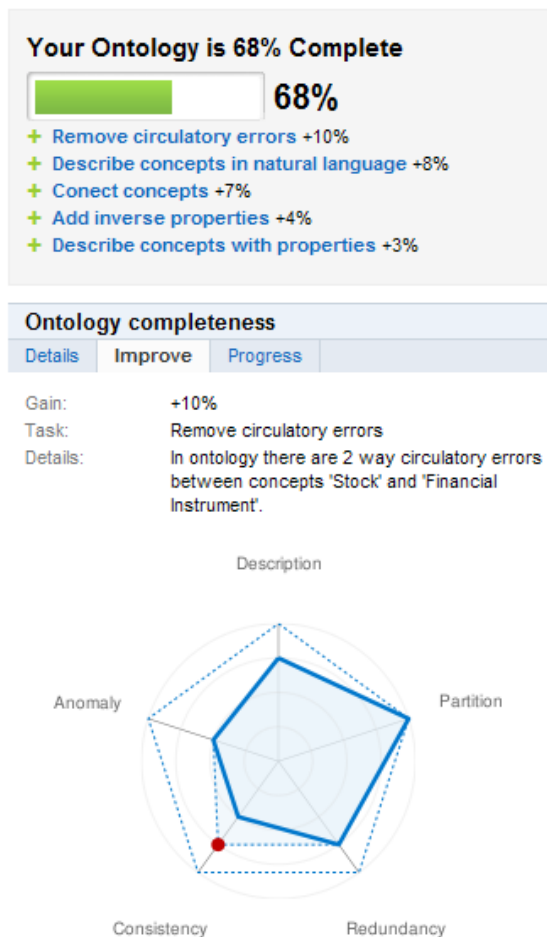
Your Ontology is 68% Complete

68%

+ Remove circulatory errors +10%
+ Describe concepts in natural language +8%
+ Conect concepts +7%
+ Add inverse properties +4%
+ Describe concepts with properties +3%

Ontology completeness

Details | Improve | Progress

Gain: +10%
Task: Remove circulatory errors
Details: In ontology there are 2 way circulatory errors between concepts 'Stock' and 'Financial Instrument'.

Description
Anomaly
Partition
Consistency
Redundancy